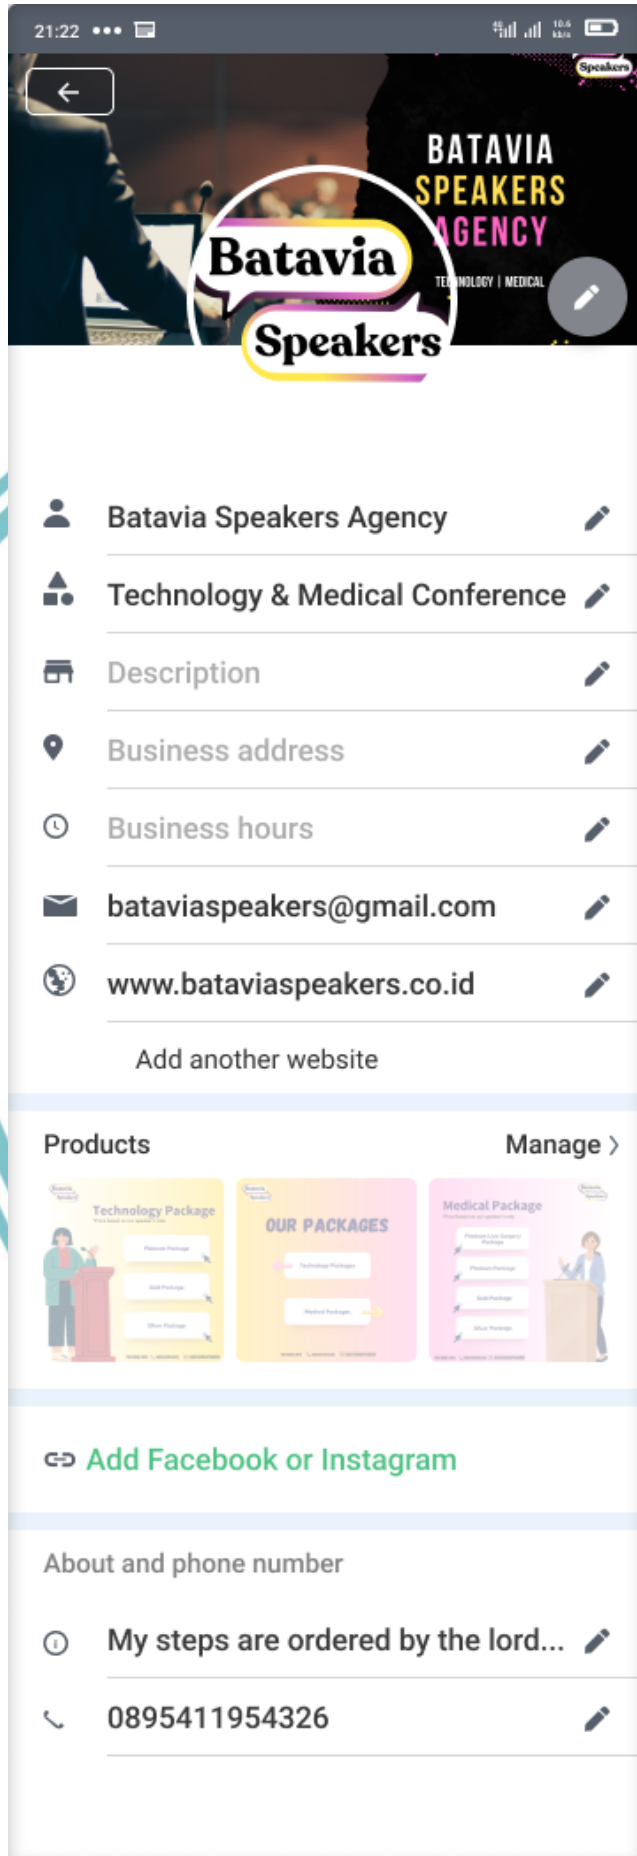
21:22 •••

Speakers

BATAVIA SPEAKERS AGENCY

TE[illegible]NOLOGY | MEDICAL

Batavia Speakers

Batavia Speakers Agency

Technology & Medical Conference

Description

Business address

Business hours

bataviaspeakers@gmail.com

www.bataviaspeakers.co.id

Add another website

Products

Manage

Technology Package

OUR PACKAGES

Medical Package

Add Facebook or Instagram

About and phone number

My steps are ordered by the lord...

0895411954326